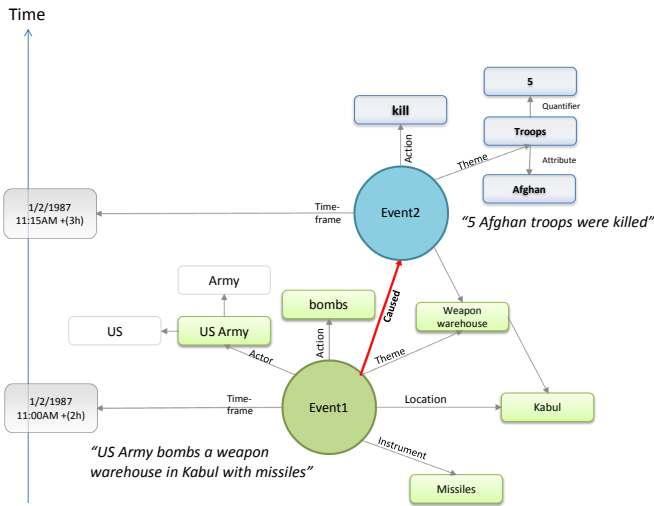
Time

5

Quantifier

kill

Troops

Action

Theme

Attribute

Afghan

1/2/1987
11:15AM +(3h)

Time-frame

Event2

"5 Afghan troops were killed"

Army

bombs

Weapon warehouse

US

US Army

Caused

Actor

Action

Theme

1/2/1987
11:00AM +(2h)

Time-frame

Event1

Location

Kabul

Instrument

"US Army bombs a weapon warehouse in Kabul with missiles"

Missiles